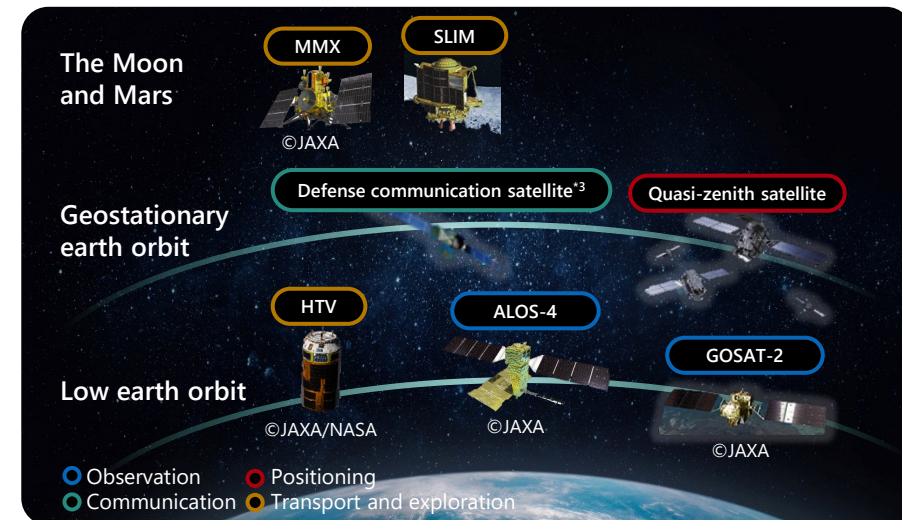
The Moon and Mars

MMX

SLIM

©JAXA

Geostationary earth orbit

Defense communication satellite$^{*3}$

Quasi-zenith satellite

HTV

ALOS-4

GOSAT-2

Low earth orbit

©JAXA/NASA

©JAXA

©JAXA

Observation
Positioning
Communication
Transport and exploration